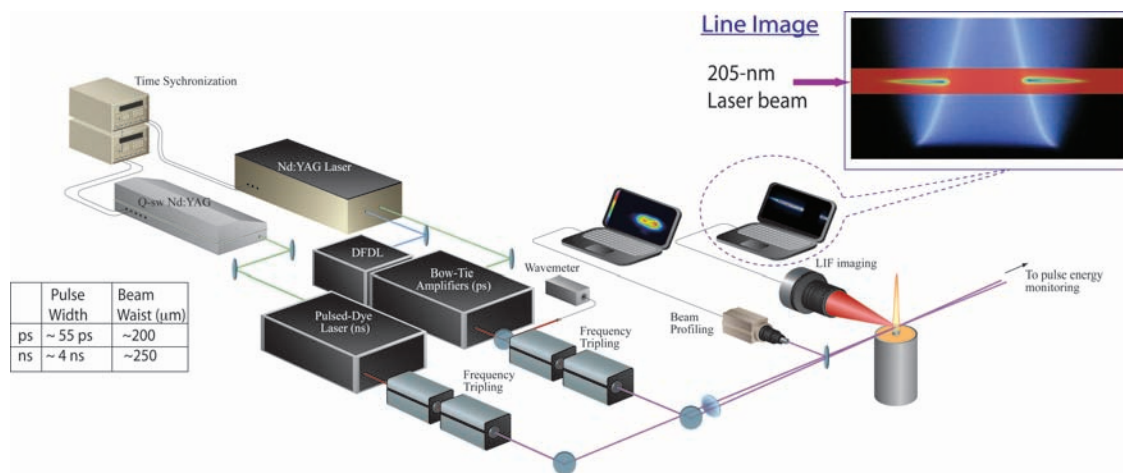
Line Image

205-nm
Laser beam

Time Sychronization

Nd:YAG Laser

Q-sw Nd:YAG

DFDL

Bow-Tie
Amplifiers (ps)

Wavemeter

LIF imaging

To pulse energy
monitoring

|    | Pulse Width | Beam Waist (μm) |
|----|-------------|-----------------|
| ps | ~ 55 ps     | ~200            |
| ns | ~ 4 ns      | ~250            |

Pulsed-Dye
Laser (ns)

Frequency
Tripling

Beam
Profiling

Frequency
Tripling